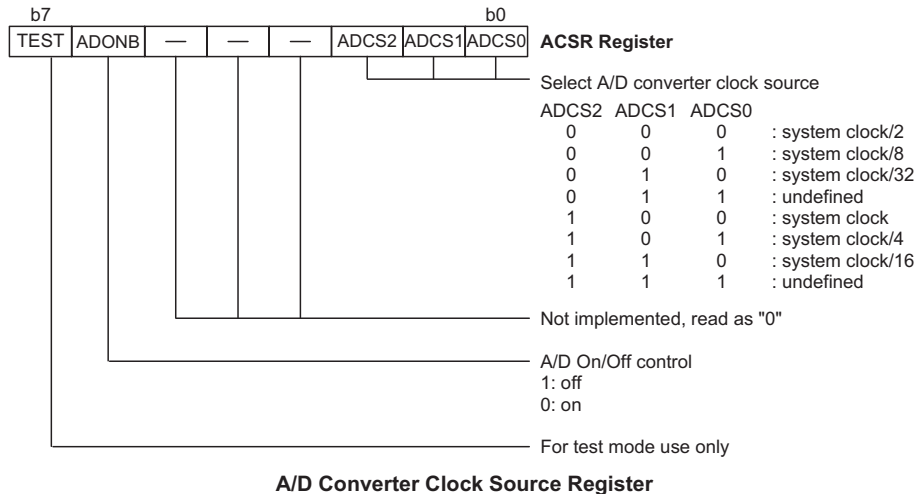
b7 b0

| TEST | ADONB | — | — | — | ADCS2 | ADCS1 | ADCS0 |
|---|---|---|---|---|---|---|---|

**ACSR Register**

Select A/D converter clock source

| ADCS2 | ADCS1 | ADCS0 | |
|---|---|---|---|
| 0 | 0 | 0 | : system clock/2 |
| 0 | 0 | 1 | : system clock/8 |
| 0 | 1 | 0 | : system clock/32 |
| 0 | 1 | 1 | : undefined |
| 1 | 0 | 0 | : system clock |
| 1 | 0 | 1 | : system clock/4 |
| 1 | 1 | 0 | : system clock/16 |
| 1 | 1 | 1 | : undefined |

Not implemented, read as "0"

A/D On/Off control
1: off
0: on

For test mode use only

**A/D Converter Clock Source Register**